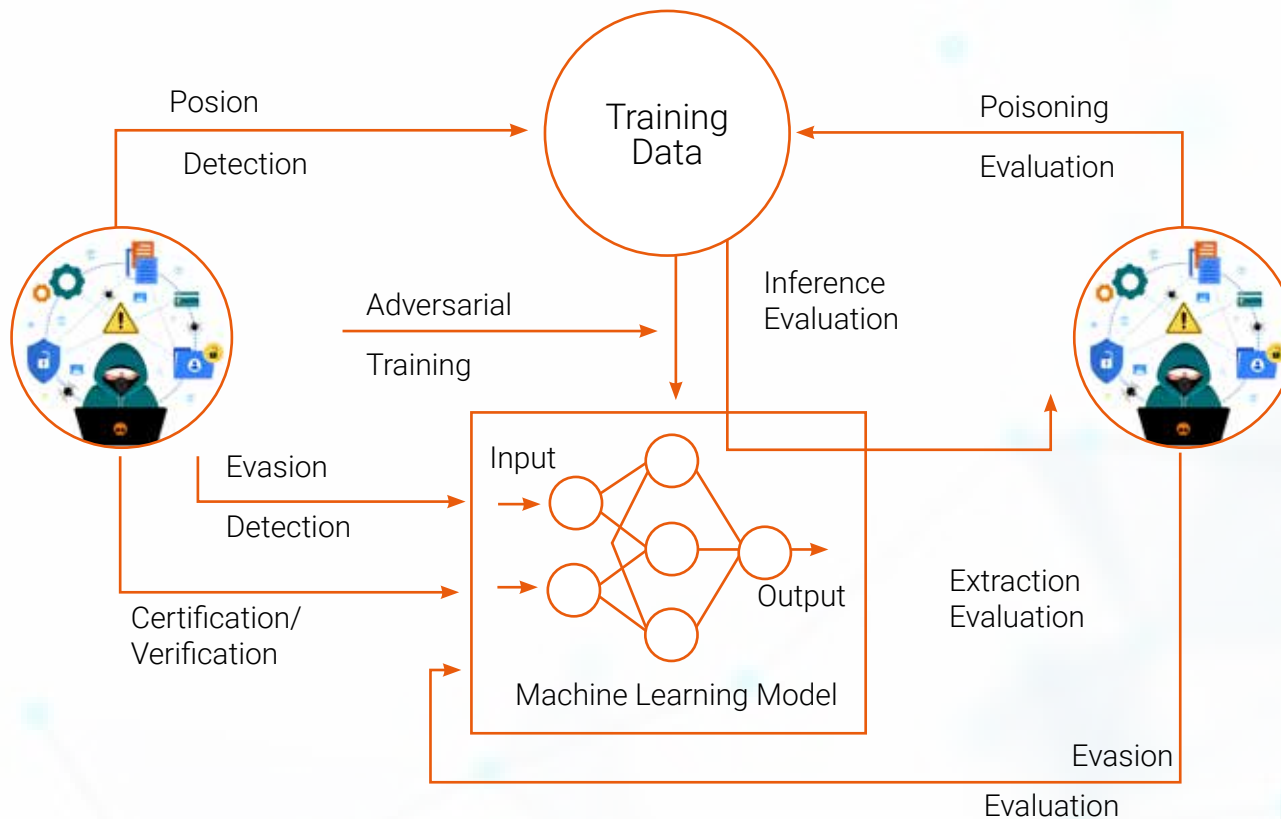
Posion

Detection

Training Data

Poisoning

Evaluation

Adversarial

Training

Inference Evaluation

Evasion

Detection

Input

Output

Certification/ Verification

Extraction Evaluation

Machine Learning Model

Evasion

Evaluation